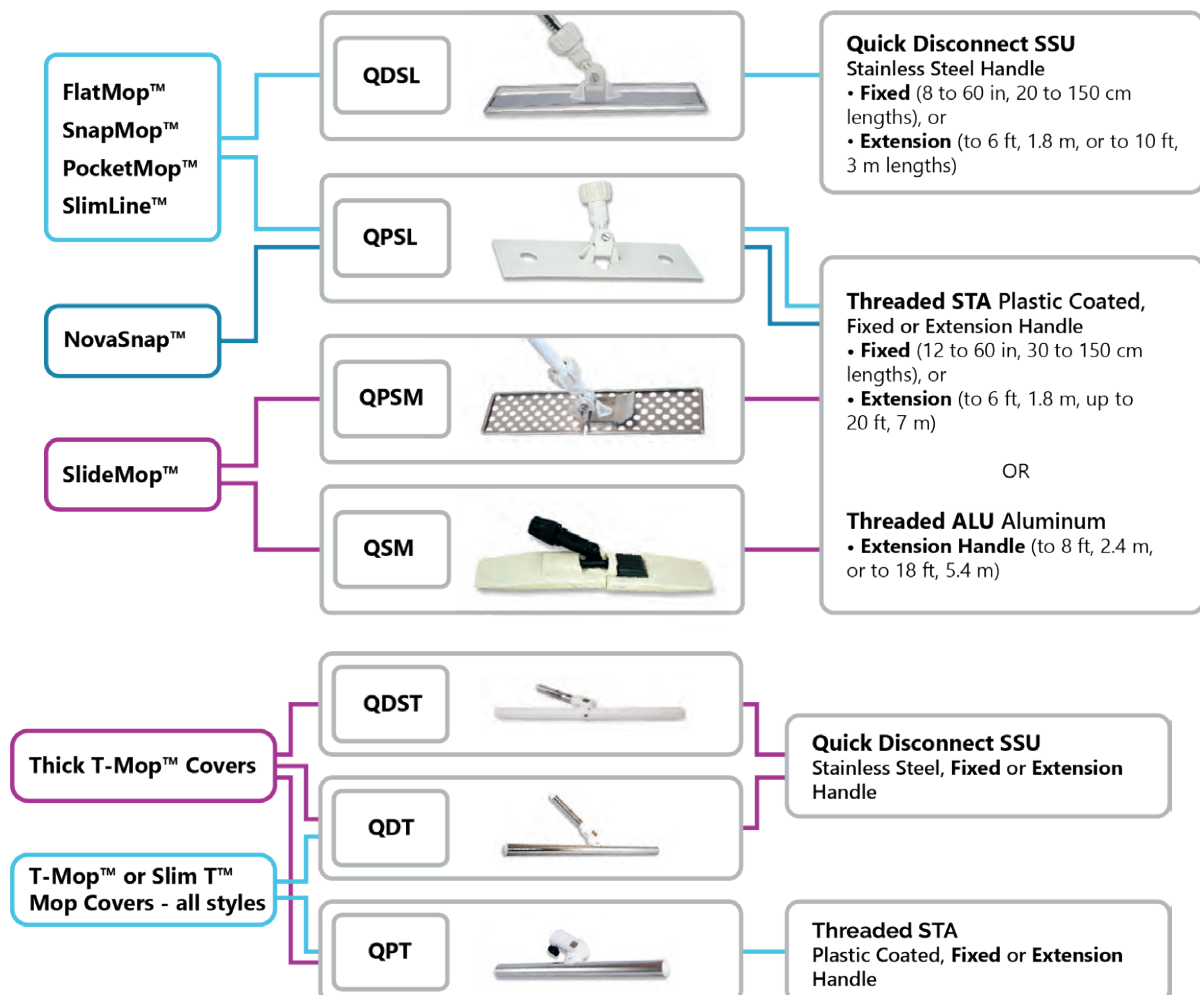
FlatMop™
SnapMop™
PocketMop™
SlimLine™

QDSL

Quick Disconnect SSU
Stainless Steel Handle
• **Fixed** (8 to 60 in, 20 to 150 cm lengths), or
• **Extension** (to 6 ft, 1.8 m, or to 10 ft, 3 m lengths)

QPSL

NovaSnap™

Threaded STA Plastic Coated, Fixed or Extension Handle
• **Fixed** (12 to 60 in, 30 to 150 cm lengths), or
• **Extension** (to 6 ft, 1.8 m, up to 20 ft, 7 m)

OR

Threaded ALU Aluminum
• **Extension Handle** (to 8 ft, 2.4 m, or to 18 ft, 5.4 m)

QPSM

SlideMop™

QSM

Thick T-Mop™ Covers

QDST

Quick Disconnect SSU
Stainless Steel, **Fixed** or **Extension** Handle

QDT

T-Mop™ or Slim T™ Mop Covers - all styles

QPT

Threaded STA
Plastic Coated, **Fixed** or **Extension** Handle